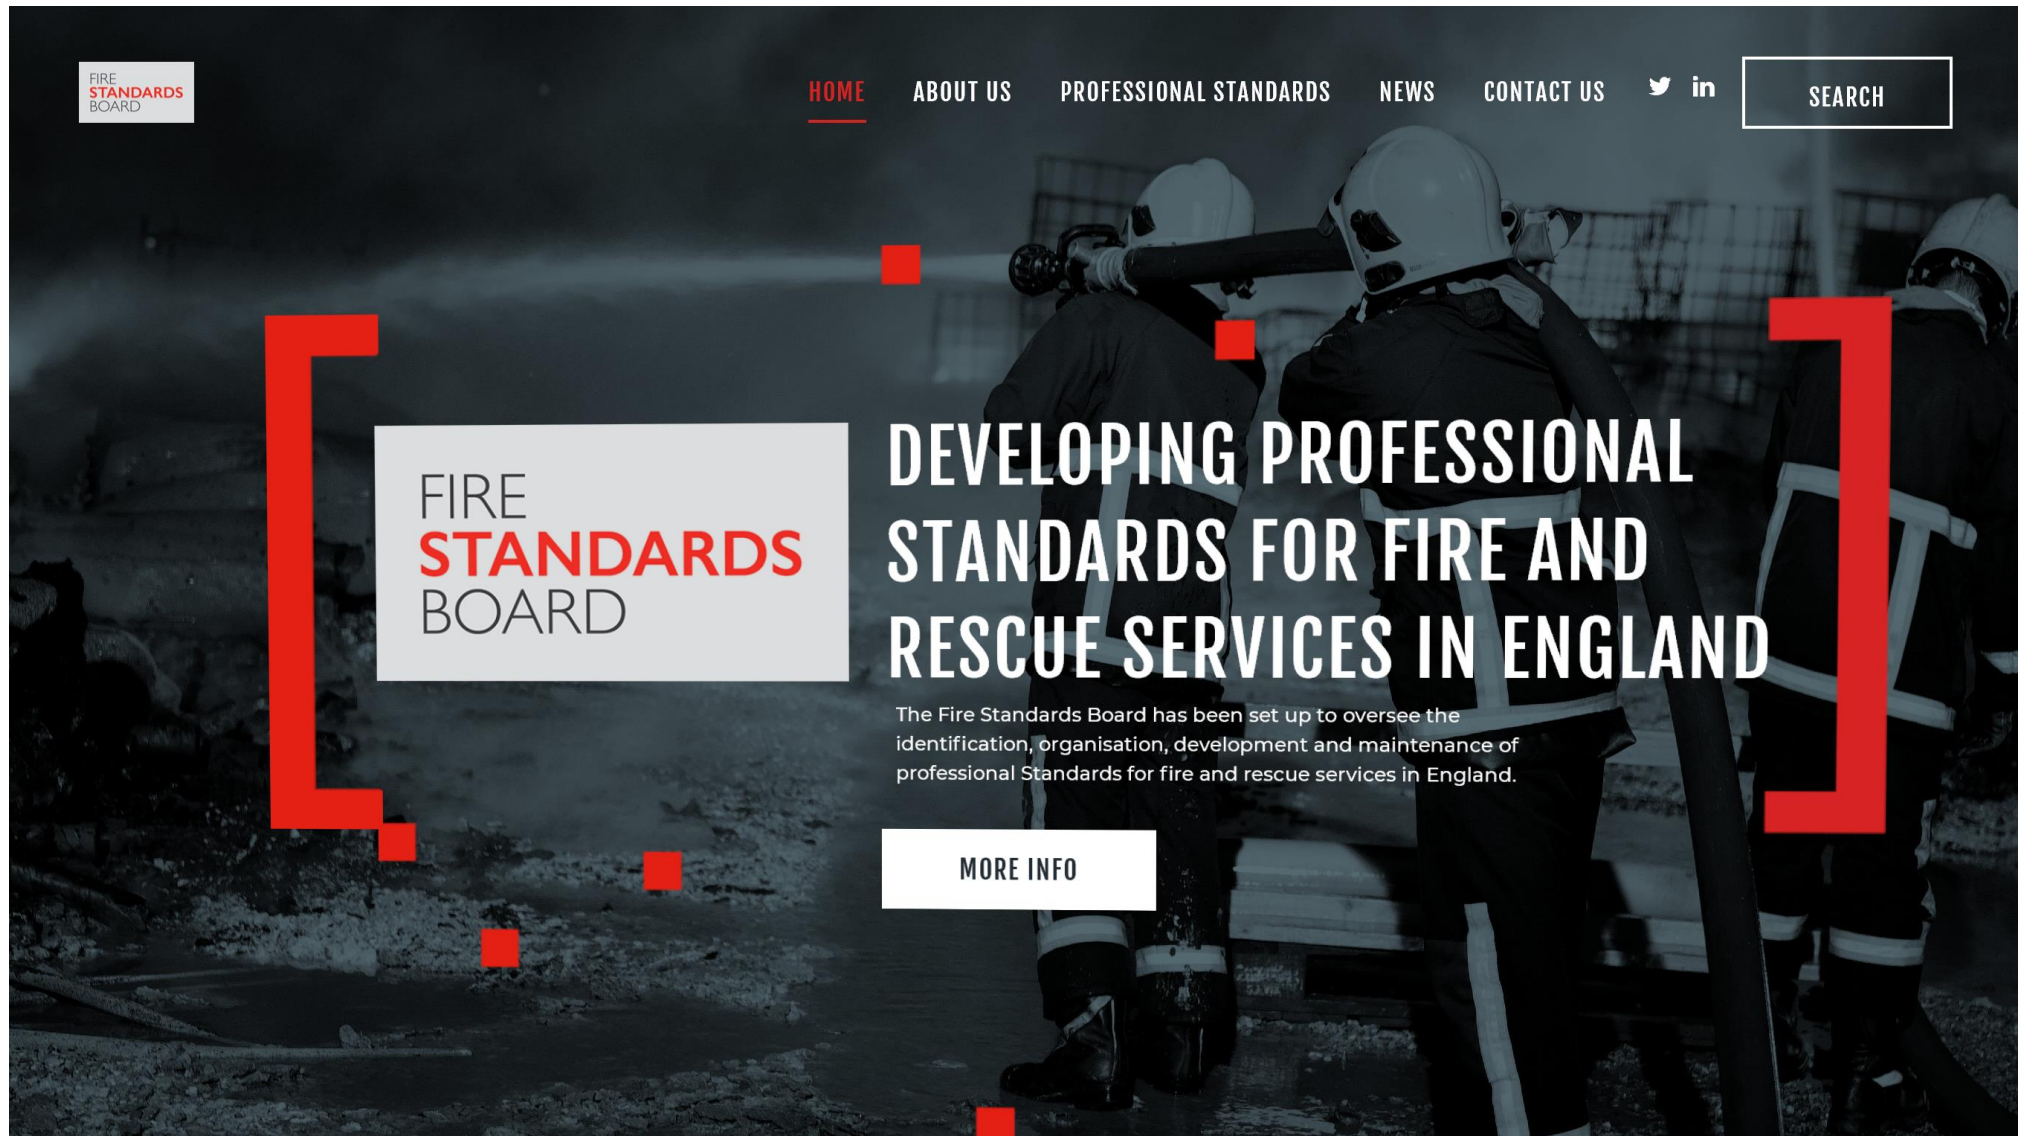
FIRE
STANDARDS
BOARD

HOME ABOUT US PROFESSIONAL STANDARDS NEWS CONTACT US

SEARCH

FIRE
STANDARDS
BOARD

DEVELOPING PROFESSIONAL STANDARDS FOR FIRE AND RESCUE SERVICES IN ENGLAND

The Fire Standards Board has been set up to oversee the identification, organisation, development and maintenance of professional Standards for fire and rescue services in England.

MORE INFO